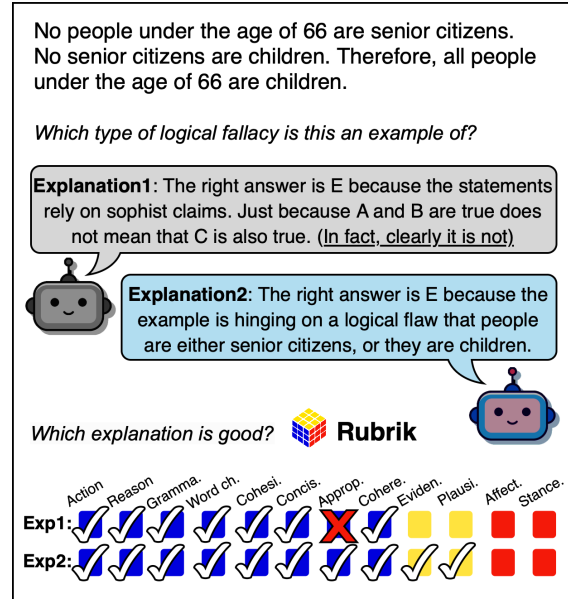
No people under the age of 66 are senior citizens. No senior citizens are children. Therefore, all people under the age of 66 are children.

*Which type of logical fallacy is this an example of?*

**Explanation1**: The right answer is E because the statements rely on sophist claims. Just because A and B are true does not mean that C is also true. (In fact, clearly it is not)

**Explanation2**: The right answer is E because the example is hinging on a logical flaw that people are either senior citizens, or they are children.

*Which explanation is good?* **Rubrik**

Action Reason Gramma. Word ch. Cohesi. Concis. Approp. Cohere. Eviden. Plausi. Affect. Stance.

Exp1:

Exp2: